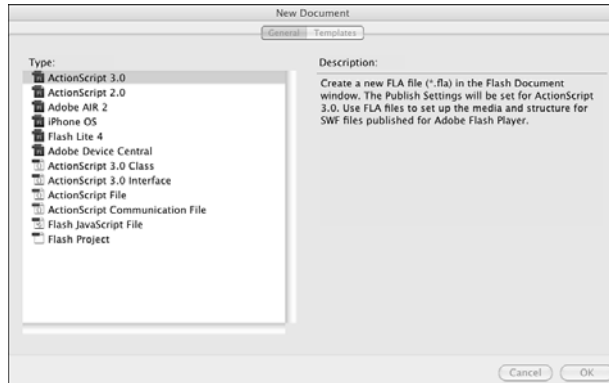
New Document

General Templates

Type:

ActionScript 3.0
ActionScript 2.0
Adobe AIR 2
iPhone OS
Flash Lite 4
Adobe Device Central
ActionScript 3.0 Class
ActionScript 3.0 Interface
ActionScript File
ActionScript Communication File
Flash JavaScript File
Flash Project

Description:

Create a new FLA file (*.fla) in the Flash Document window. The Publish Settings will be set for ActionScript 3.0. Use FLA files to set up the media and structure for SWF files published for Adobe Flash Player.

Cancel OK